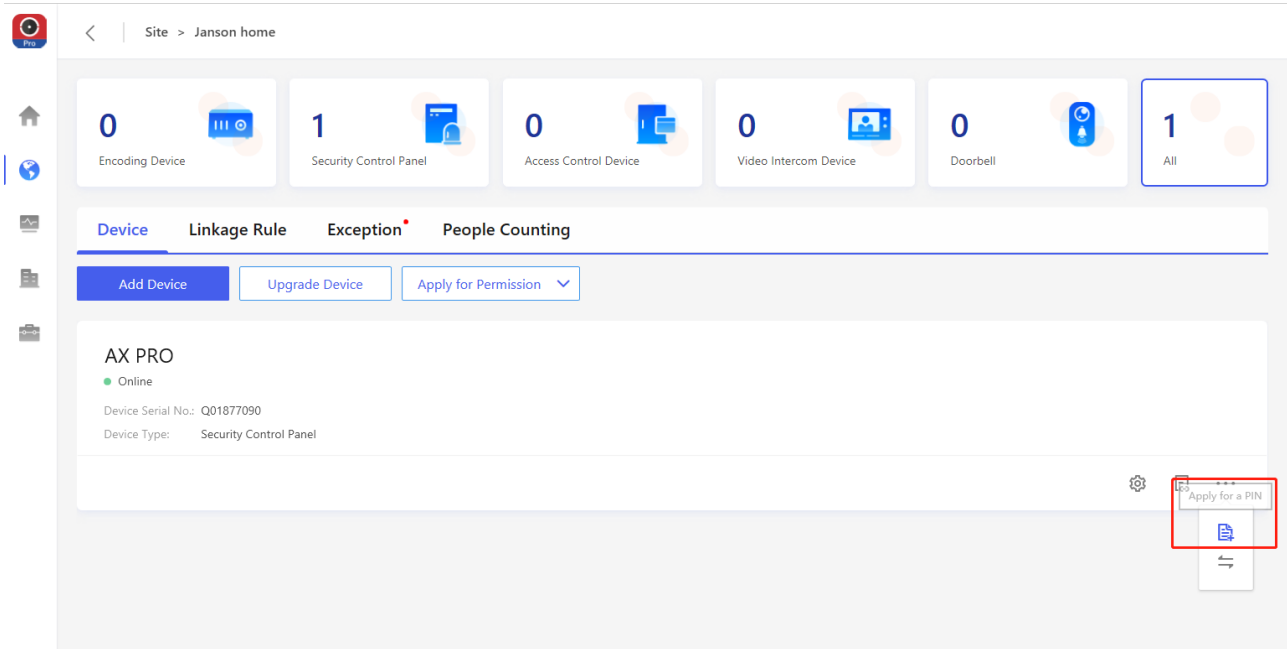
Pro

Site > Janson home

0
Encoding Device

1
Security Control Panel

0
Access Control Device

0
Video Intercom Device

0
Doorbell

1
All

Device
Linkage Rule
Exception
People Counting

Add Device
Upgrade Device
Apply for Permission

AX PRO
Online
Device Serial No.: Q01877090
Device Type: Security Control Panel

Apply for a PIN